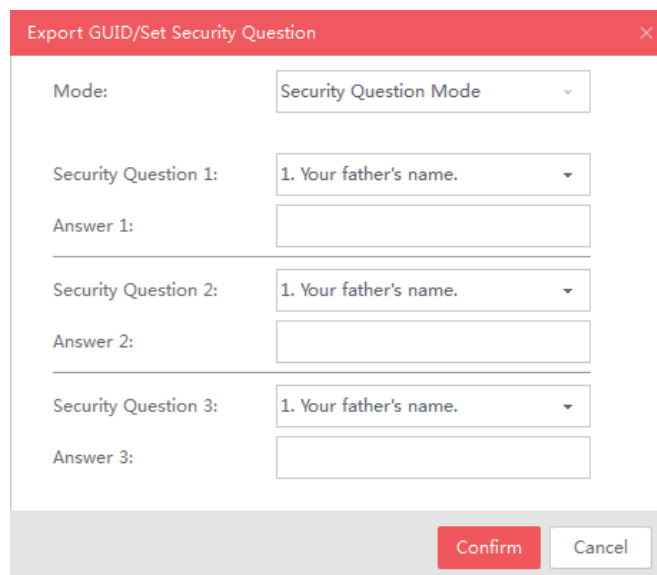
Export GUID/Set Security Question

Mode: Security Question Mode

Security Question 1: 1. Your father's name.

Answer 1:

Security Question 2: 1. Your father's name.

Answer 2:

Security Question 3: 1. Your father's name.

Answer 3:

Confirm Cancel